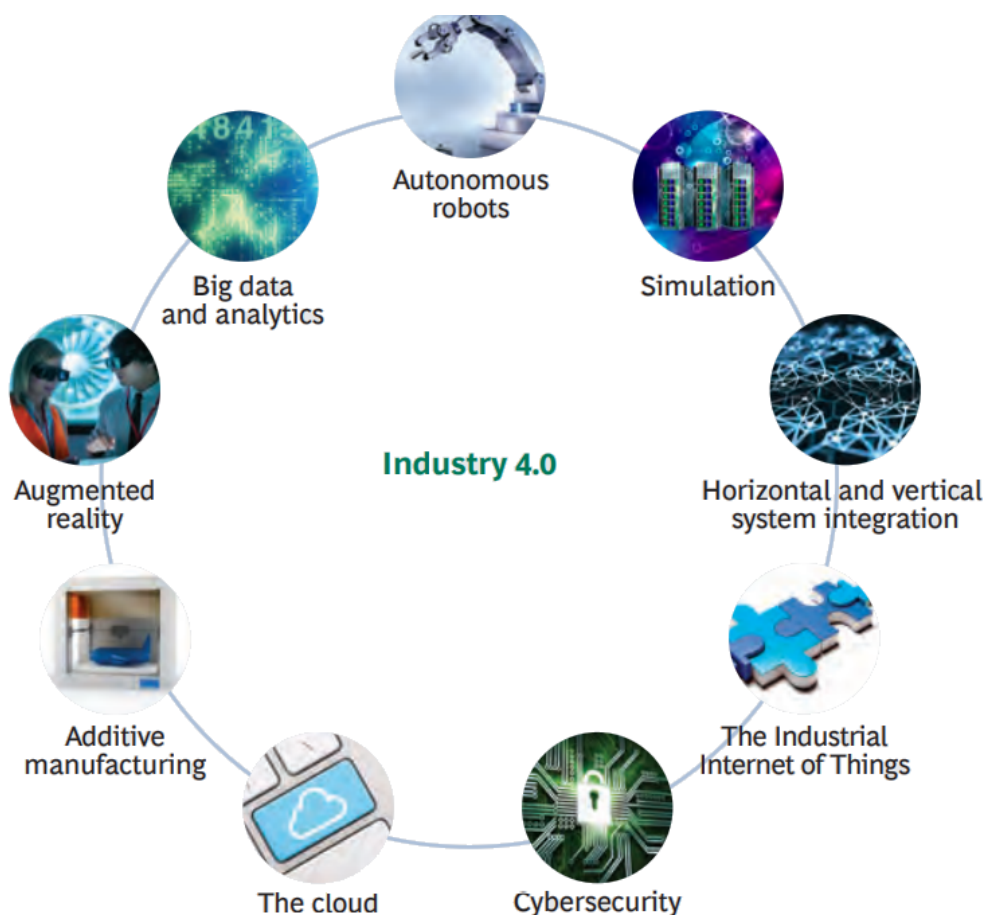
Autonomous robots

Simulation

Horizontal and vertical system integration

The Industrial Internet of Things

Cybersecurity

The cloud

Additive manufacturing

Augmented reality

Big data and analytics

Industry 4.0